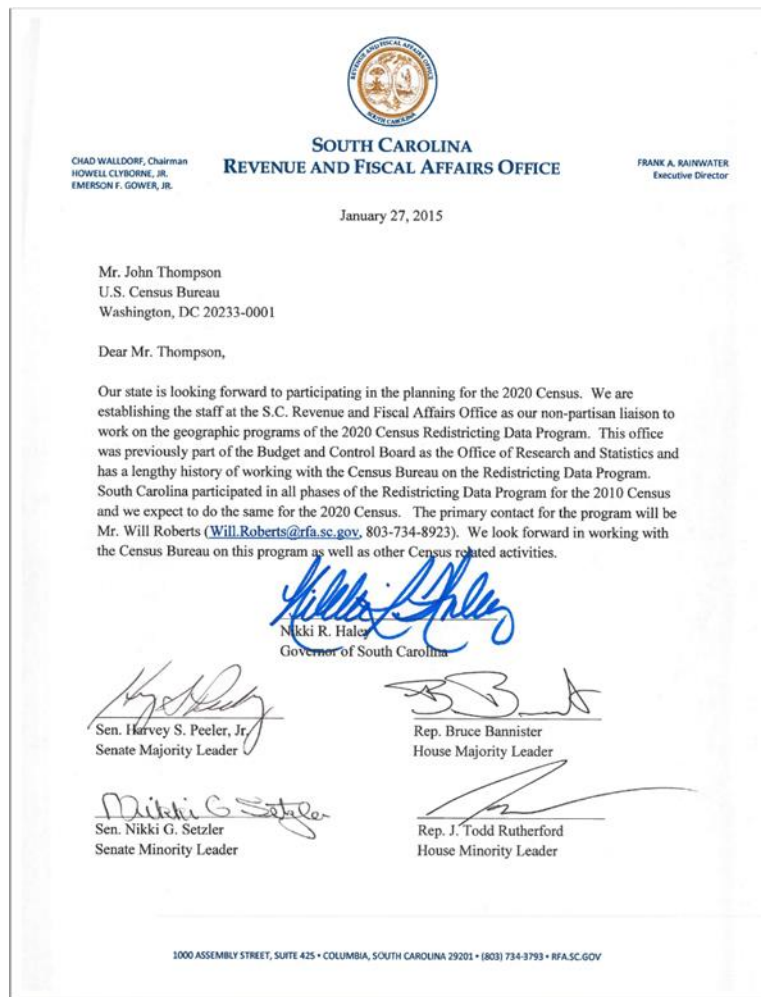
REVENUE AND FISCAL AFFAIRS OFFICE
SOUTH CAROLINA

CHAD WALLDORF, Chairman
HOWELL CLYBORNE, JR.
EMERSON F. GOWER, JR.

SOUTH CAROLINA
REVENUE AND FISCAL AFFAIRS OFFICE

FRANK A. RAINWATER
Executive Director

January 27, 2015

Mr. John Thompson
U.S. Census Bureau
Washington, DC 20233-0001

Dear Mr. Thompson,

Our state is looking forward to participating in the planning for the 2020 Census. We are establishing the staff at the S.C. Revenue and Fiscal Affairs Office as our non-partisan liaison to work on the geographic programs of the 2020 Census Redistricting Data Program. This office was previously part of the Budget and Control Board as the Office of Research and Statistics and has a lengthy history of working with the Census Bureau on the Redistricting Data Program. South Carolina participated in all phases of the Redistricting Data Program for the 2010 Census and we expect to do the same for the 2020 Census. The primary contact for the program will be Mr. Will Roberts (Will.Roberts@rfa.sc.gov, 803-734-8923). We look forward in working with the Census Bureau on this program as well as other Census related activities.

Nikki R. Haley
Governor of South Carolina

Sen. Harvey S. Peeler, Jr.
Senate Majority Leader

Rep. Bruce Bannister
House Majority Leader

Nikki G Setzler
Sen. Nikki G. Setzler
Senate Minority Leader

Rep. J. Todd Rutherford
House Minority Leader

1000 ASSEMBLY STREET, SUITE 425 • COLUMBIA, SOUTH CAROLINA 29201 • (803) 734-3793 • RFA.SC.GOV